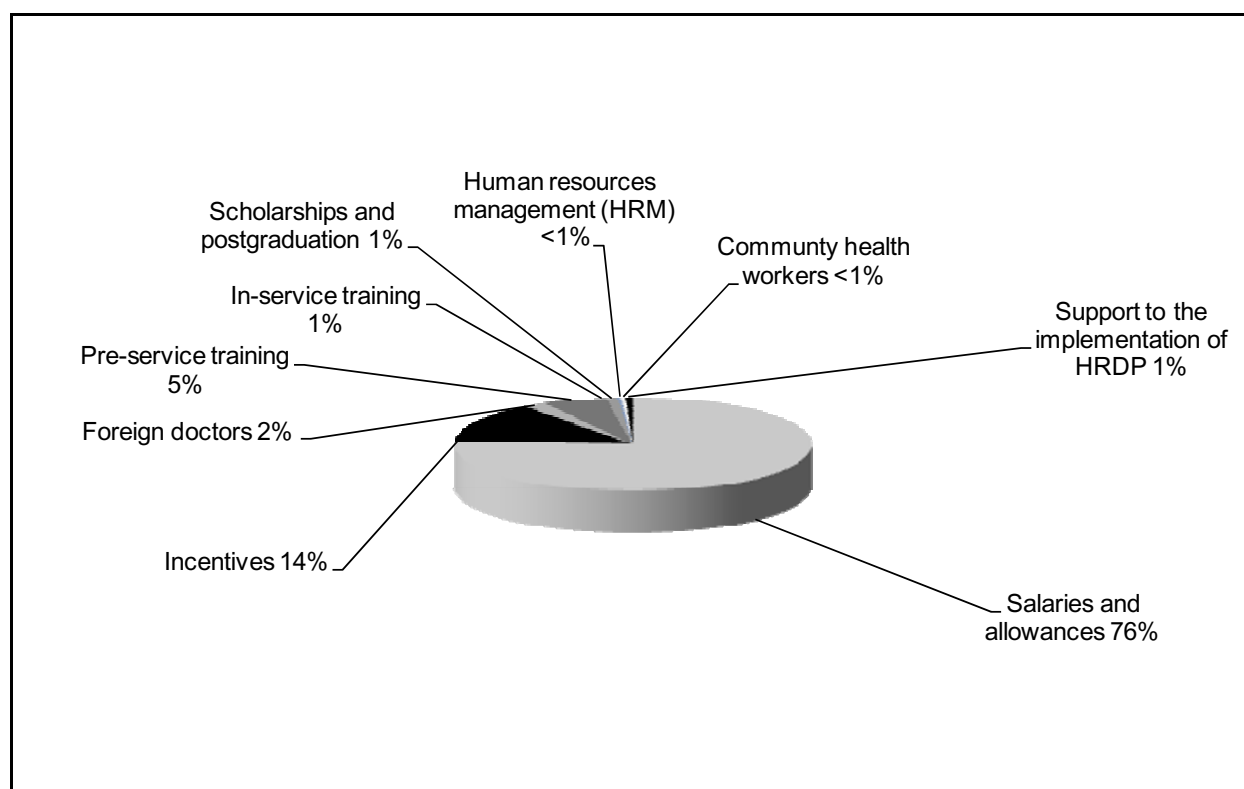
Human resources management (HRM) <1%

Scholarships and postgraduation 1%

Community health workers <1%

In-service training 1%

Support to the implementation of HRDP 1%

Pre-service training 5%

Foreign doctors 2%

Incentives 14%

Salaries and allowances 76%